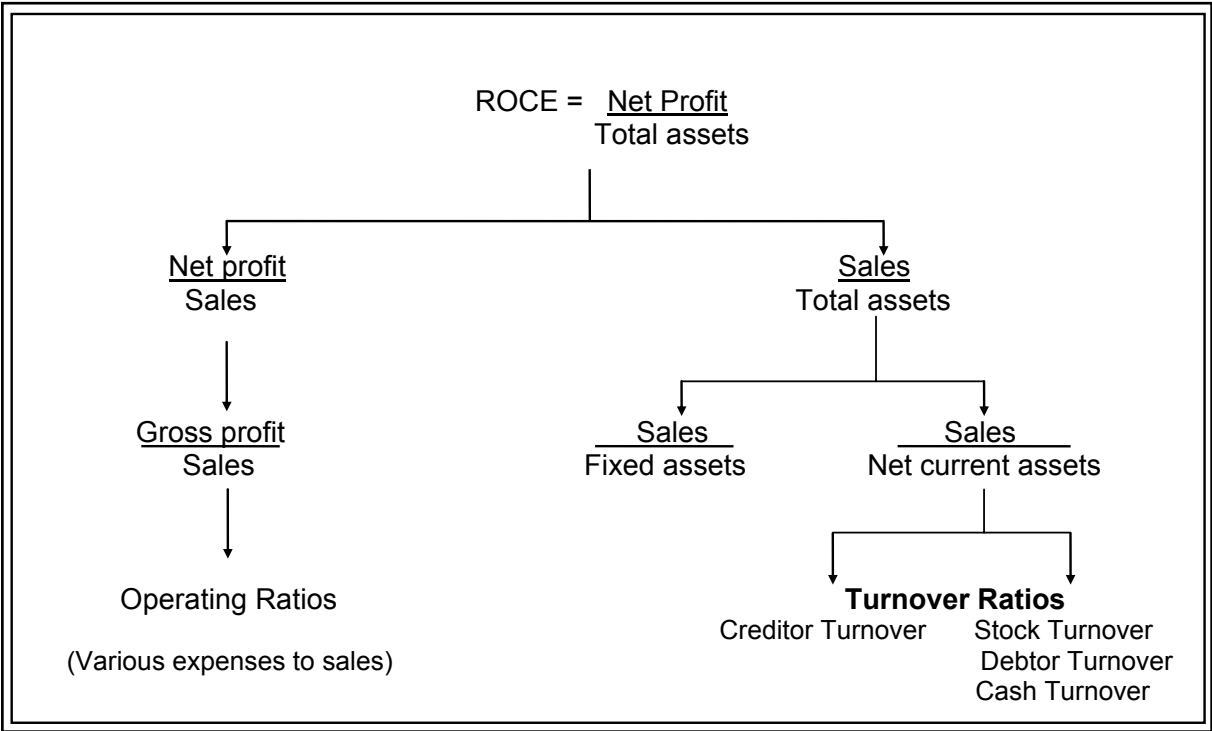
ROCE = $\frac{\text{Net Profit}}{\text{Total assets}}$

$\frac{\text{Net profit}}{\text{Sales}}$

$\frac{\text{Sales}}{\text{Total assets}}$

$\frac{\text{Gross profit}}{\text{Sales}}$

$\frac{\text{Sales}}{\text{Fixed assets}}$

$\frac{\text{Sales}}{\text{Net current assets}}$

Operating Ratios

(Various expenses to sales)

**Turnover Ratios**

Creditor Turnover

Stock Turnover

Debtor Turnover

Cash Turnover